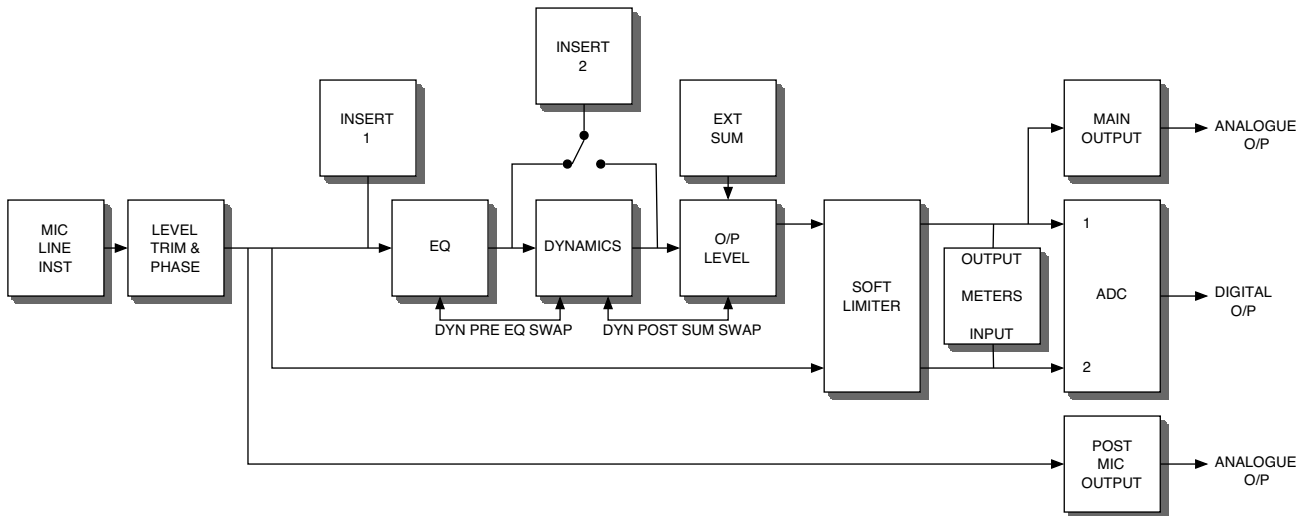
INSERT 2

INSERT 1

EXT SUM

MAIN OUTPUT

ANALOGUE O/P

MIC LINE INST

LEVEL TRIM & PHASE

EQ

DYNAMICS

O/P LEVEL

SOFT LIMITER

OUTPUT

METERS

INPUT

1

ADC

2

DIGITAL O/P

DYN PRE EQ SWAP

DYN POST SUM SWAP

POST MIC OUTPUT

ANALOGUE O/P